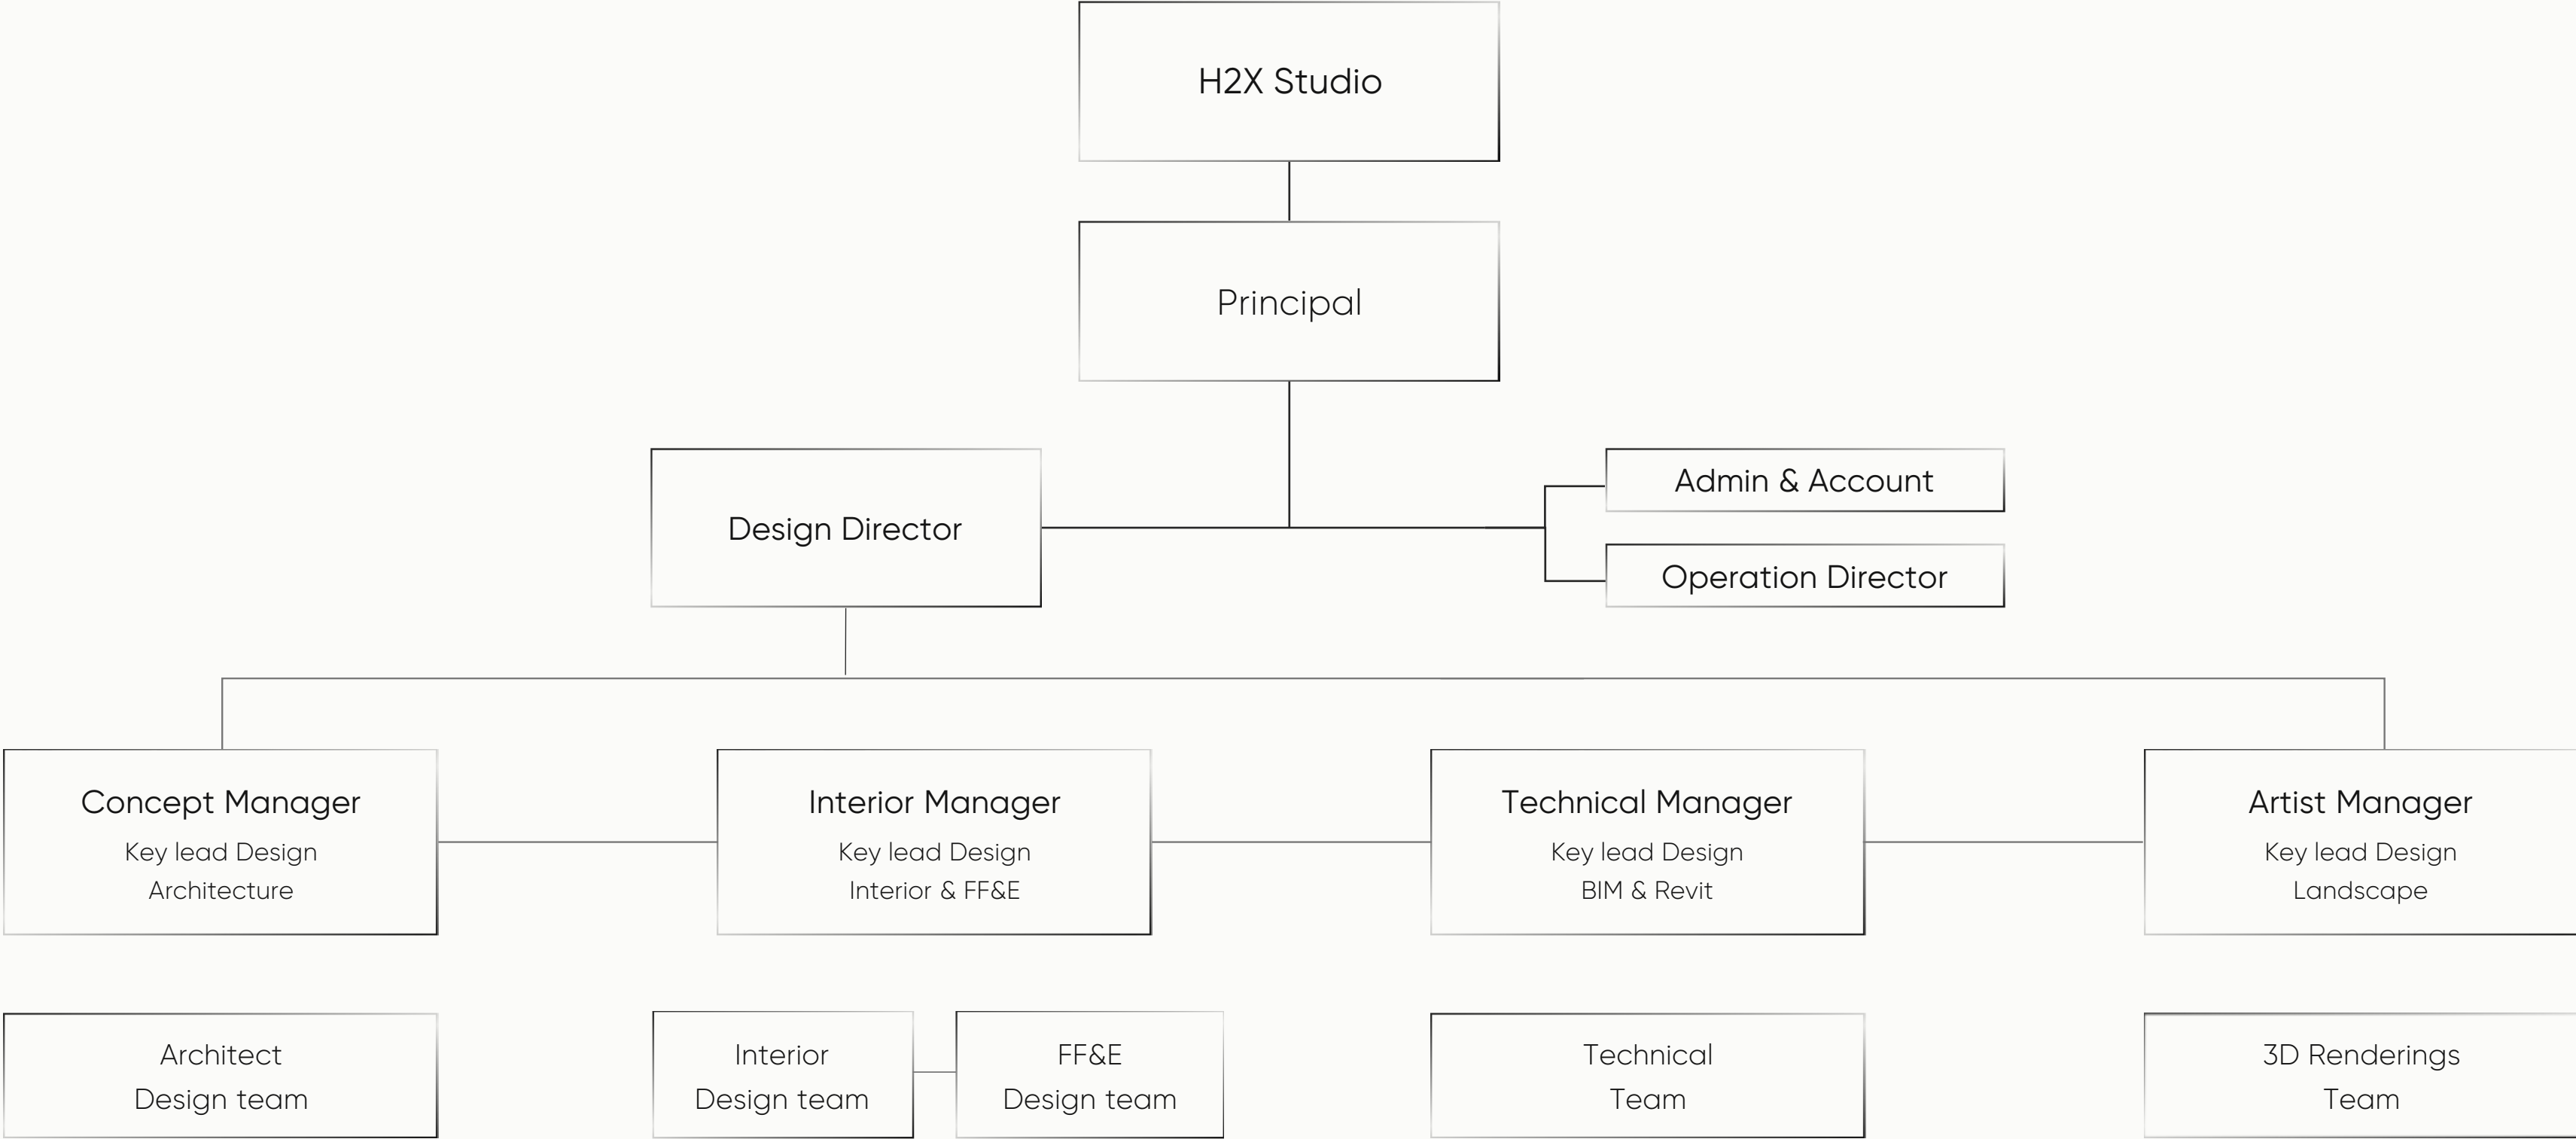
H2X Studio

Principal

Design Director

Admin & Account

Operation Director

Concept Manager
Key lead Design
Architecture

Interior Manager
Key lead Design
Interior & FF&E

Technical Manager
Key lead Design
BIM & Revit

Artist Manager
Key lead Design
Landscape

Architect
Design team

Interior
Design team

FF&E
Design team

Technical
Team

3D Renderings
Team